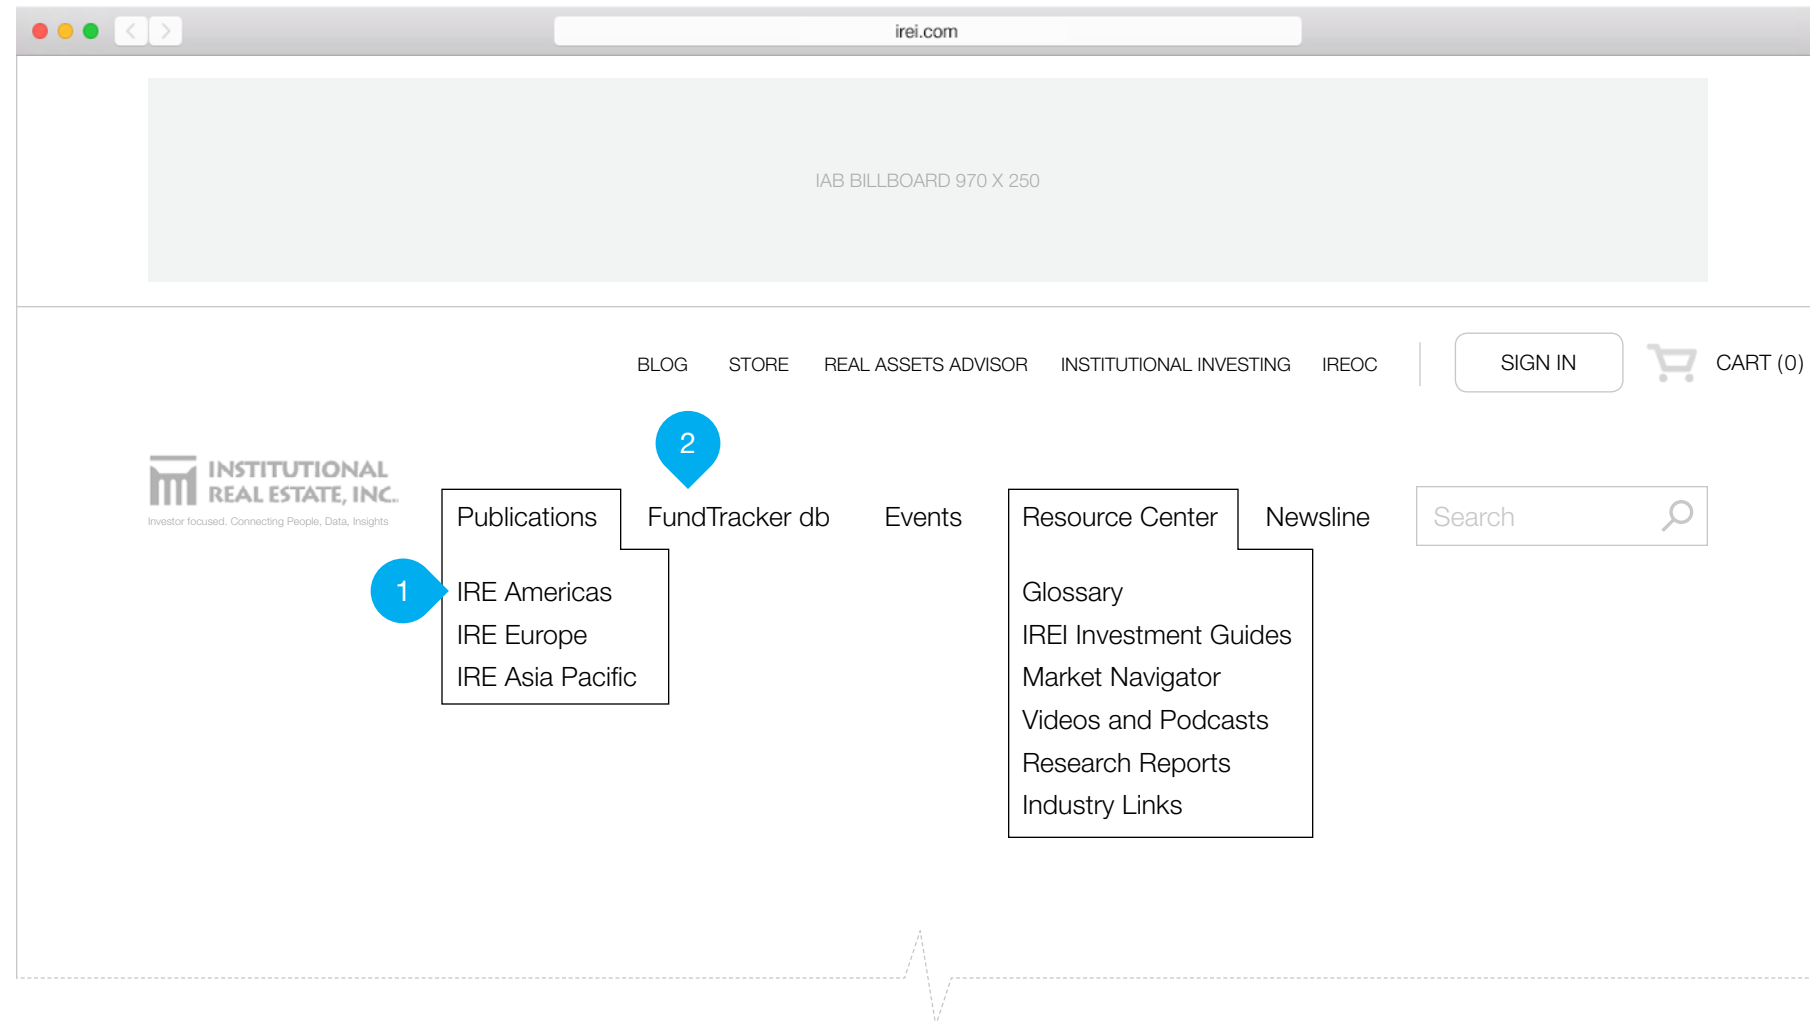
irei.com

IAB BILLBOARD 970 X 250

BLOG STORE REAL ASSETS ADVISOR INSTITUTIONAL INVESTING IREOC

SIGN IN

CART (0)

INSTITUTIONAL REAL ESTATE, INC.

Investor focused. Connecting People, Data, Insights

2

Publications FundTracker db Events Resource Center Newsline

Search

1

IRE Americas
IRE Europe
IRE Asia Pacific

Glossary
IREI Investment Guides
Market Navigator
Videos and Podcasts
Research Reports
Industry Links